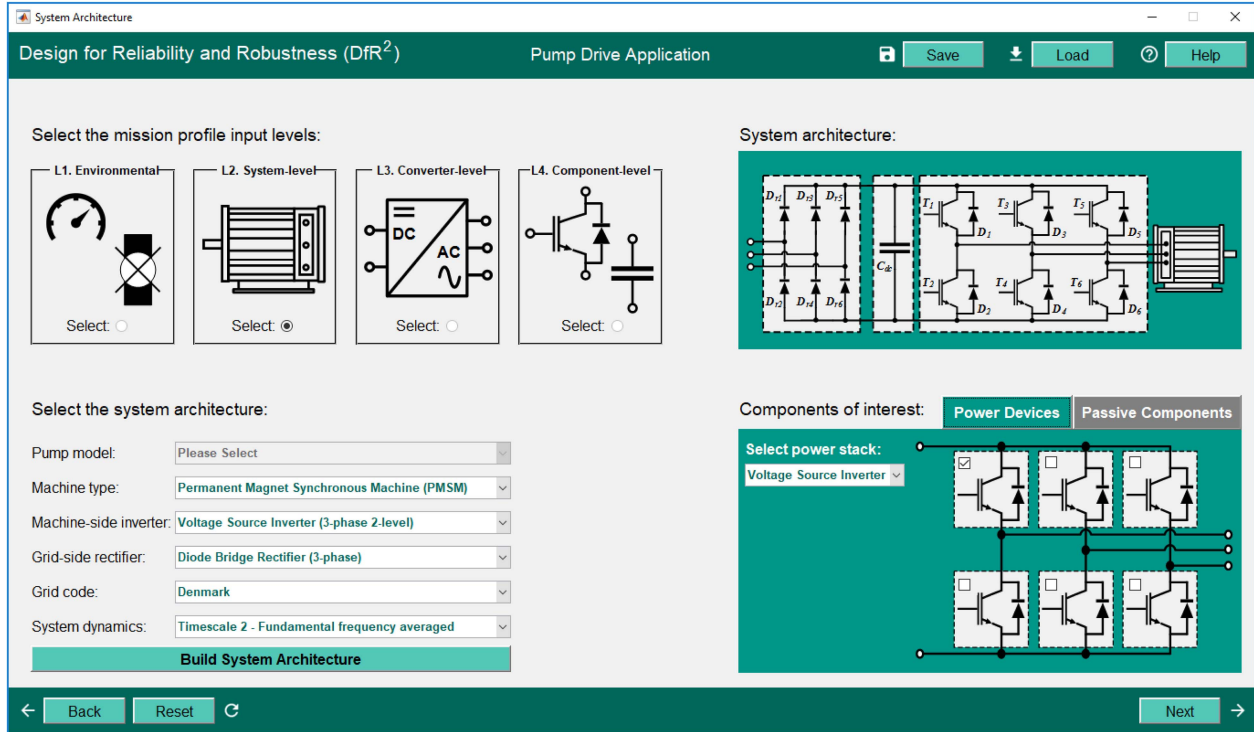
System Architecture

Design for Reliability and Robustness (DfR$^2$)

Pump Drive Application

Save

Load

Help

Select the mission profile input levels:

L1. Environmental

Select:

L2. System-level

Select:

L3. Converter-level

DC

AC

Select:

L4. Component-level

Select:

System architecture:

$D_{r1}$ $D_{r3}$ $D_{r5}$

$D_{r2}$ $D_{r4}$ $D_{r6}$

$C_{dc}$

$T_1$ $D_1$ $T_3$ $D_3$ $T_5$ $D_5$

$T_2$ $D_2$ $T_4$ $D_4$ $T_6$ $D_6$

Select the system architecture:

Pump model: Please Select

Machine type: Permanent Magnet Synchronous Machine (PMSM)

Machine-side inverter: Voltage Source Inverter (3-phase 2-level)

Grid-side rectifier: Diode Bridge Rectifier (3-phase)

Grid code: Denmark

System dynamics: Timescale 2 - Fundamental frequency averaged

Build System Architecture

Components of interest:

Power Devices

Passive Components

Select power stack:

Voltage Source Inverter

Back

Reset

Next